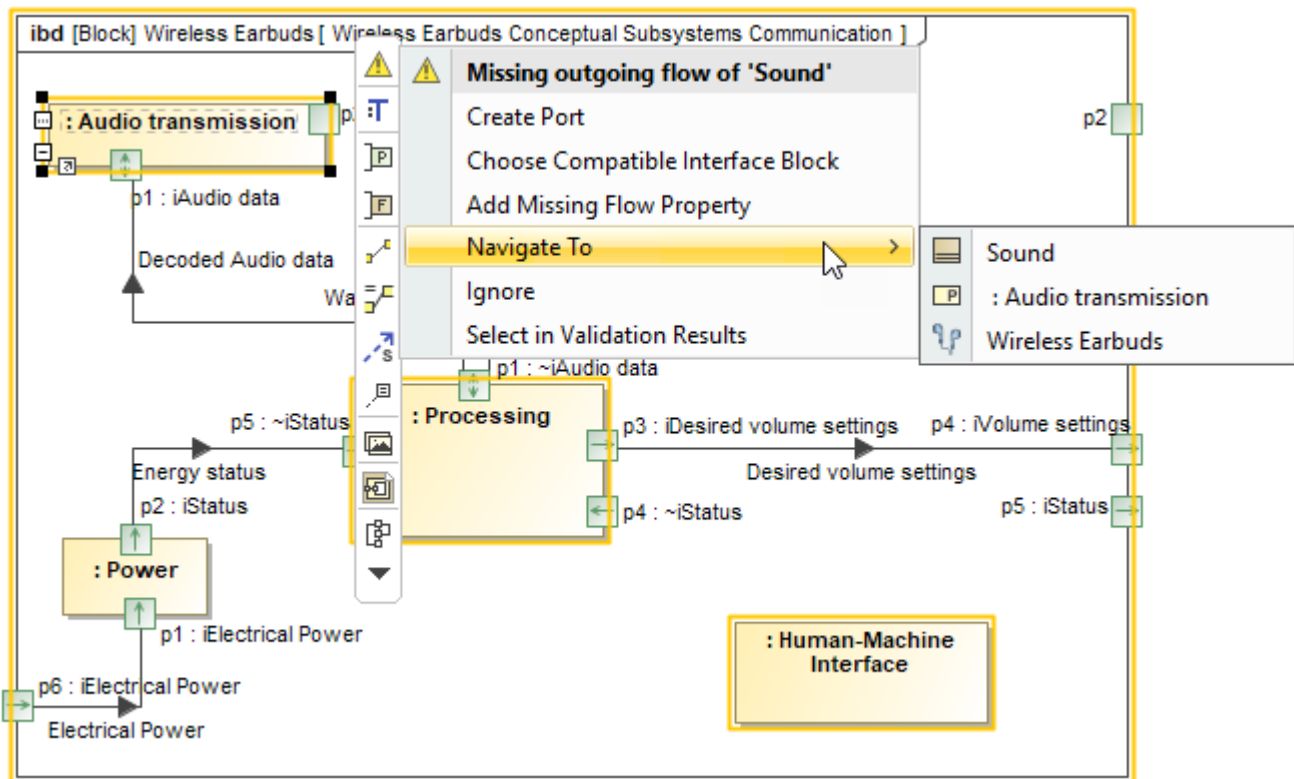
ibd [Block] Wireless Earbuds [ Wireless Earbuds Conceptual Subsystems Communication ]

: Audio transmission

p2

p1 : iAudio data

Decoded Audio data

Wa

Missing outgoing flow of 'Sound'
Create Port
Choose Compatible Interface Block
Add Missing Flow Property
Navigate To
Ignore
Select in Validation Results

Sound
: Audio transmission
Wireless Earbuds

p2

p1 : ~iAudio data

p5 : ~iStatus

: Processing

p3 : iDesired volume settings

p4 : iVolume settings

Desired volume settings

Energy status

p2 : iStatus

p4 : ~iStatus

p5 : iStatus

: Power

p1 : iElectrical Power

: Human-Machine Interface

p6 : iElectrical Power

Electrical Power